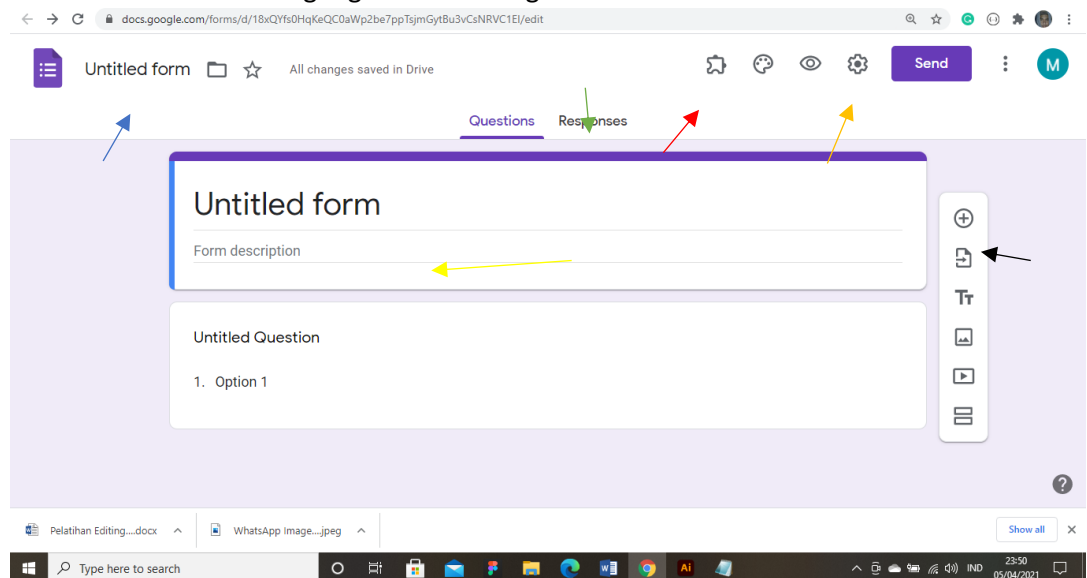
docs.google.com/forms/d/18xQYfs0HqKeQC0aWp2be7ppTsjmGytBu3vCsNRVC1EI/edit

Untitled form

All changes saved in Drive

Send

M

Questions Responses

Untitled form

Form description

Untitled Question

1. Option 1

Tт

?

Pelatihan Editing....docx

WhatsApp Image....jpeg

Show all

Type here to search

Ai

IND

23:50
05/04/2021